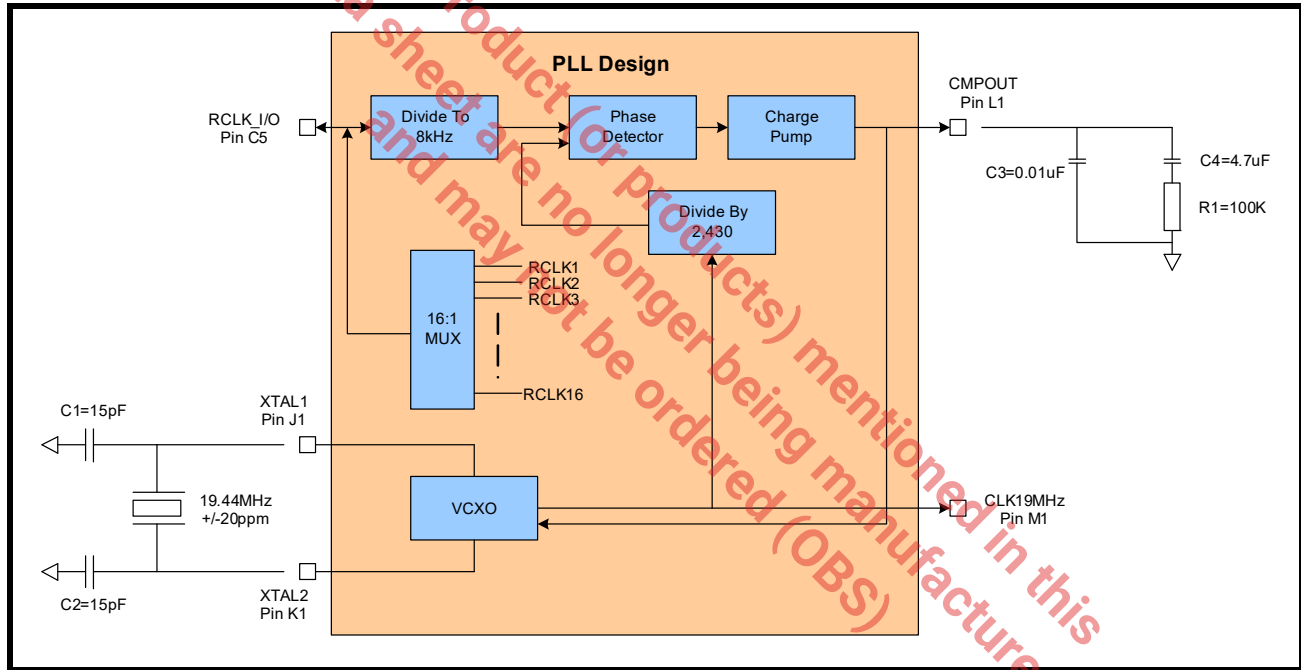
PLL Design

RCLK_I/O
Pin C5

Divide To
8kHz

Phase
Detector

Charge
Pump

CMPOUT
Pin L1

C3=0.01uF

C4=4.7uF

R1=100K

Divide By
2,430

RCLK1
RCLK2
RCLK3

16:1
MUX

RCLK16

C1=15pF

XTAL1
Pin J1

19.44MHz
+/-20ppm

VCXO

CLK19MHz
Pin M1

C2=15pF

XTAL2
Pin K1

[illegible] sheet are no longer being manufactured in this
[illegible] product (or products) mentioned in this
and may not be ordered (OBS)